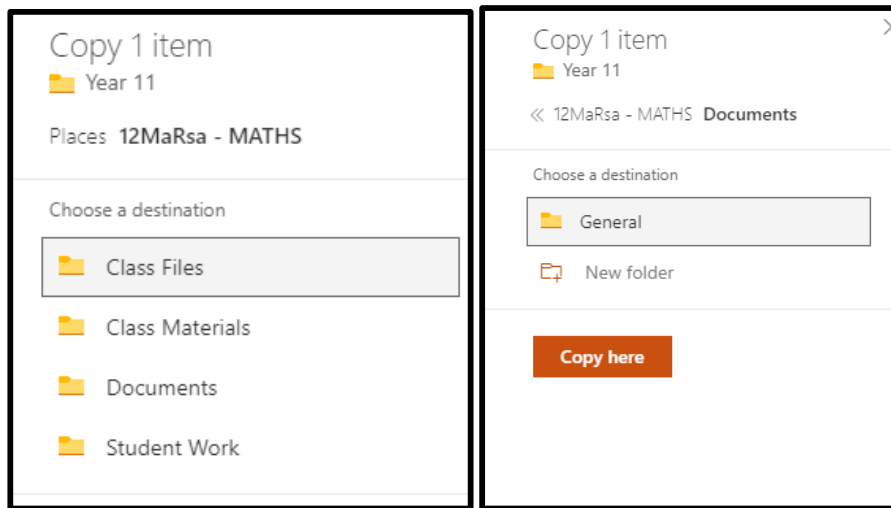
Copy 1 item
Year 11

Places **12MaRsa - MATHS**

Choose a destination

Class Files

Class Materials

Documents

Student Work

Copy 1 item
Year 11

« 12MaRsa - MATHS **Documents**

Choose a destination

General

New folder

Copy here